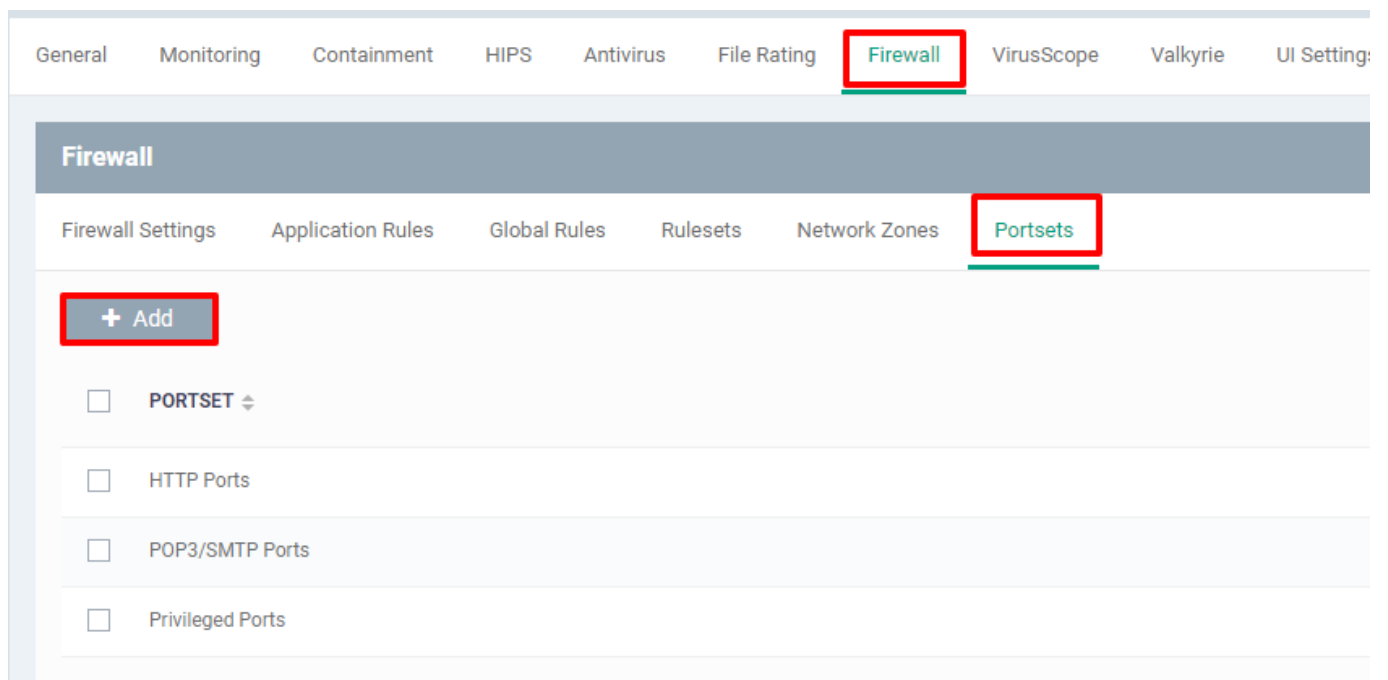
General Monitoring Containment HIPS Antivirus File Rating Firewall VirusScope Valkyrie UI Settings

Firewall

Firewall Settings Application Rules Global Rules Rulesets Network Zones Portsets

+ Add

PORTSET

HTTP Ports

POP3/SMTP Ports

Privileged Ports